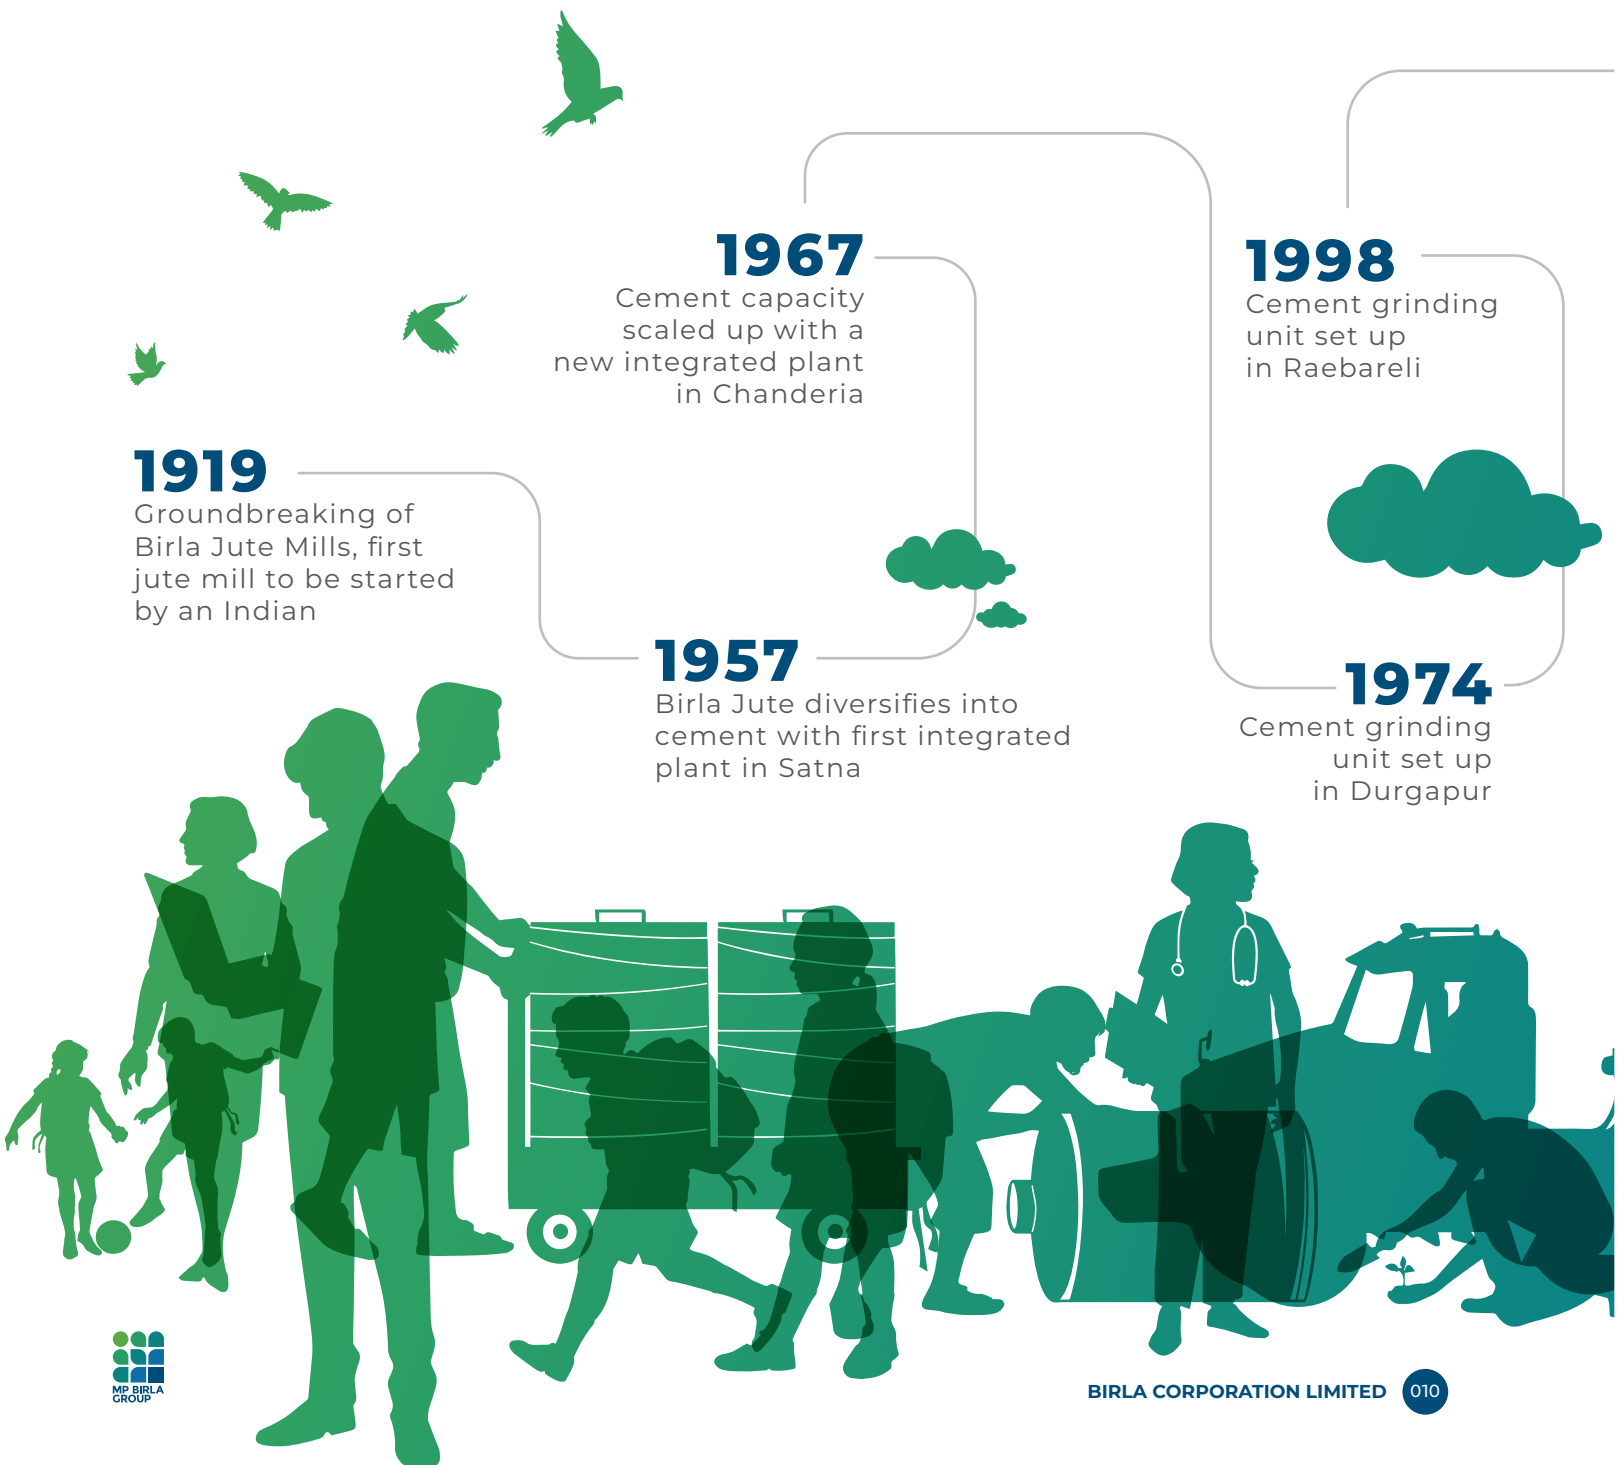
1967
Cement capacity scaled up with a new integrated plant in Chanderia

1998
Cement grinding unit set up in Raebareli

1919
Groundbreaking of Birla Jute Mills, first jute mill to be started by an Indian

1957
Birla Jute diversifies into cement with first integrated plant in Satna

1974
Cement grinding unit set up in Durgapur

MP BIRLA GROUP

BIRLA CORPORATION LIMITED 010